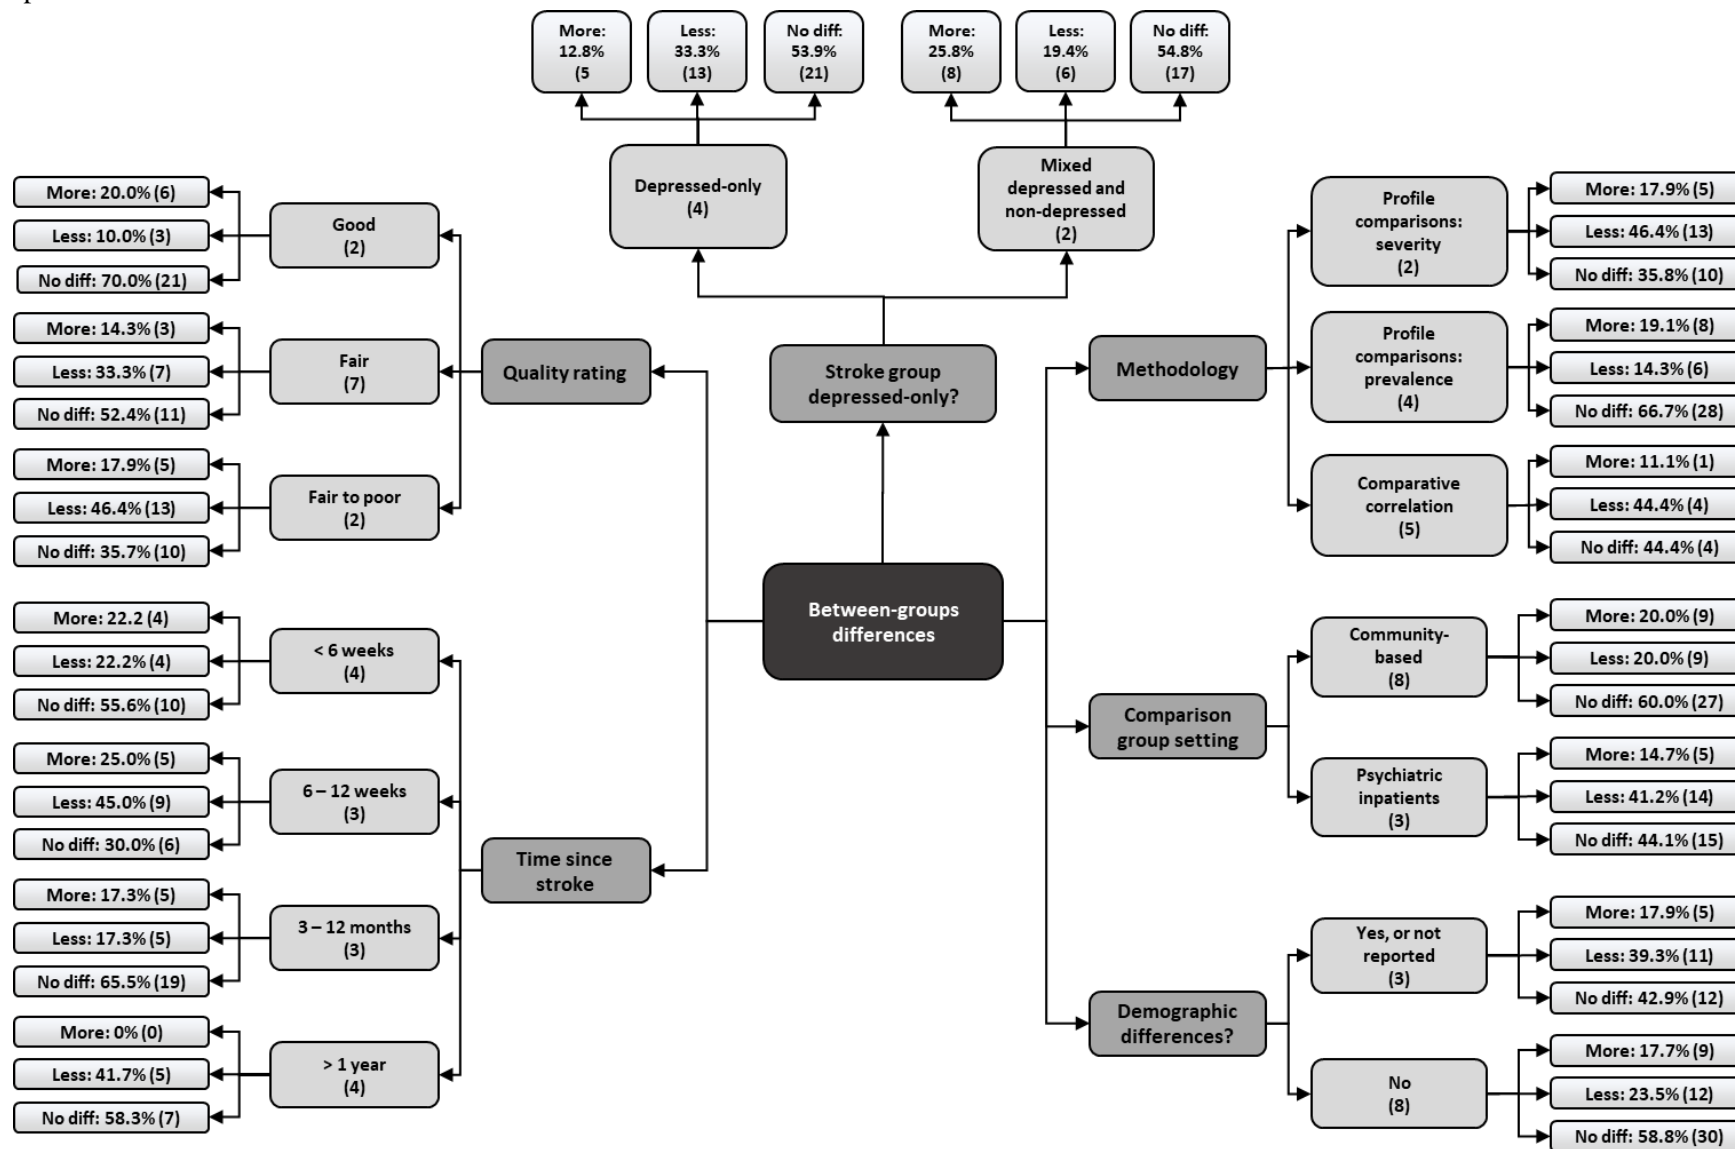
More: 12.8% (5

Less: 33.3% (13)

No diff: 53.9% (21)

More: 25.8% (8)

Less: 19.4% (6)

No diff: 54.8% (17)

Depressed-only (4)

Mixed depressed and non-depressed (2)

Stroke group depressed-only?

Between-groups differences

Quality rating

Good (2)

More: 20.0% (6)

Less: 10.0% (3)

No diff: 70.0% (21)

Fair (7)

More: 14.3% (3)

Less: 33.3% (7)

No diff: 52.4% (11)

Fair to poor (2)

More: 17.9% (5)

Less: 46.4% (13)

No diff: 35.7% (10)

Time since stroke

< 6 weeks (4)

More: 22.2 (4)

Less: 22.2% (4)

No diff: 55.6% (10)

6 – 12 weeks (3)

More: 25.0% (5)

Less: 45.0% (9)

No diff: 30.0% (6)

3 – 12 months (3)

More: 17.3% (5)

Less: 17.3% (5)

No diff: 65.5% (19)

> 1 year (4)

More: 0% (0)

Less: 41.7% (5)

No diff: 58.3% (7)

Methodology

Profile comparisons: severity (2)

More: 17.9% (5)

Less: 46.4% (13)

No diff: 35.8% (10)

Profile comparisons: prevalence (4)

More: 19.1% (8)

Less: 14.3% (6)

No diff: 66.7% (28)

Comparative correlation (5)

More: 11.1% (1)

Less: 44.4% (4)

No diff: 44.4% (4)

Comparison group setting

Community-based (8)

More: 20.0% (9)

Less: 20.0% (9)

No diff: 60.0% (27)

Psychiatric inpatients (3)

More: 14.7% (5)

Less: 41.2% (14)

No diff: 44.1% (15)

Demographic differences?

Yes, or not reported (3)

More: 17.9% (5)

Less: 39.3% (11)

No diff: 42.9% (12)

No (8)

More: 17.7% (9)

Less: 23.5% (12)

No diff: 58.8% (30)